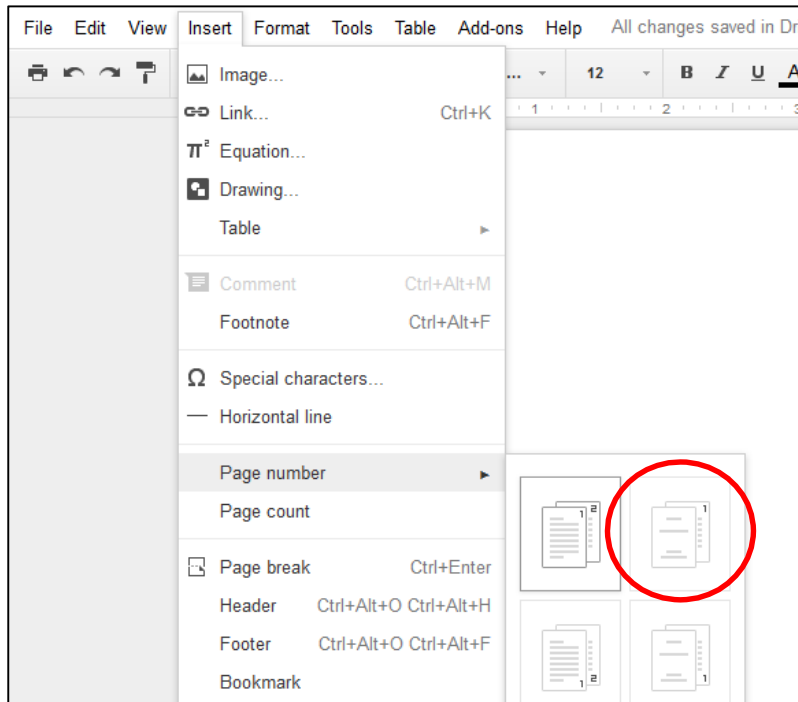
File Edit View Insert Format Tools Table Add-ons Help All changes saved in Dr

12

B I U A

1 2

Image...

Link... Ctrl+K

Equation...

Drawing...

Table

Comment Ctrl+Alt+M

Footnote Ctrl+Alt+F

Special characters...

Horizontal line

Page number

Page count

Page break Ctrl+Enter

Header Ctrl+Alt+O Ctrl+Alt+H

Footer Ctrl+Alt+O Ctrl+Alt+F

Bookmark

2 1

1

1 2

1